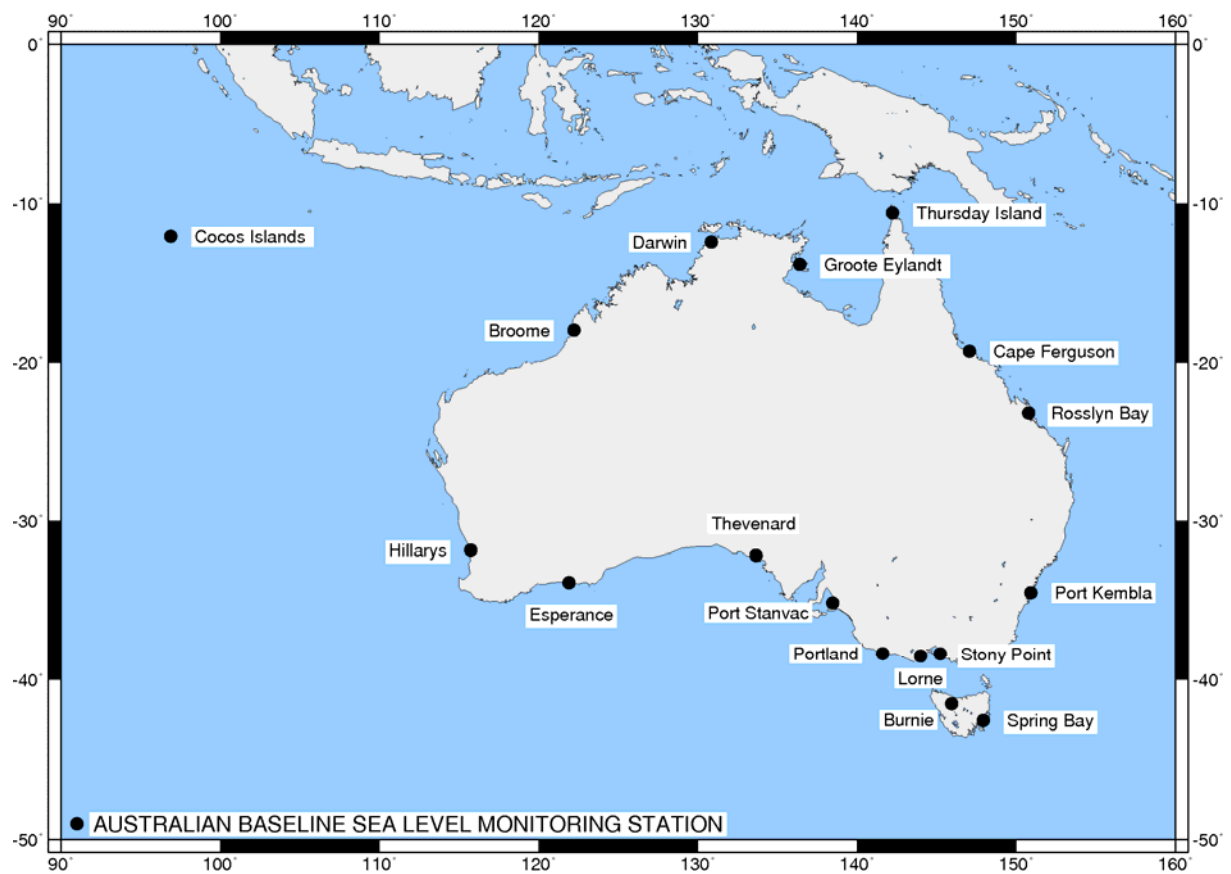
90˚ 100˚ 110˚ 120˚ 130˚ 140˚ 150˚ 160˚

0˚
-10˚
-20˚
-30˚
-40˚
-50˚

0˚
-10˚
-20˚
-30˚
-40˚
-50˚

Cocos Islands
Darwin
Thursday Island
Groote Eylandt
Broome
Cape Ferguson
Rosslyn Bay
Thevenard
Hillarys
Esperance
Port Stanvac
Port Kembla
Portland
Lorne
Stony Point
Burnie
Spring Bay

AUSTRALIAN BASELINE SEA LEVEL MONITORING STATION

90˚ 100˚ 110˚ 120˚ 130˚ 140˚ 150˚ 160˚